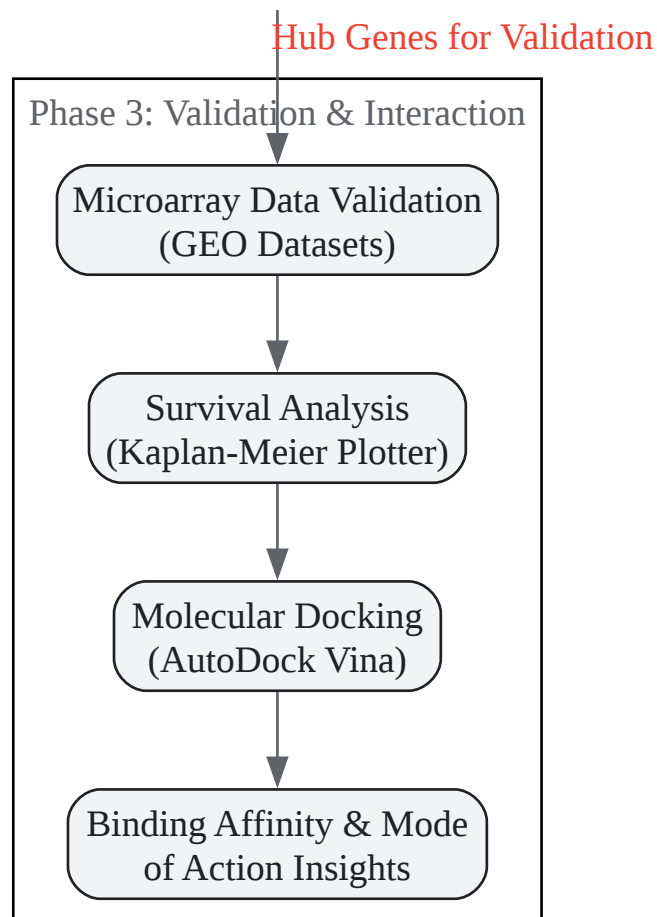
Hub Genes for Validation

Phase 3: Validation & Interaction

Microarray Data Validation (GEO Datasets)

Survival Analysis (Kaplan-Meier Plotter)

Molecular Docking (AutoDock Vina)

Binding Affinity & Mode of Action Insights